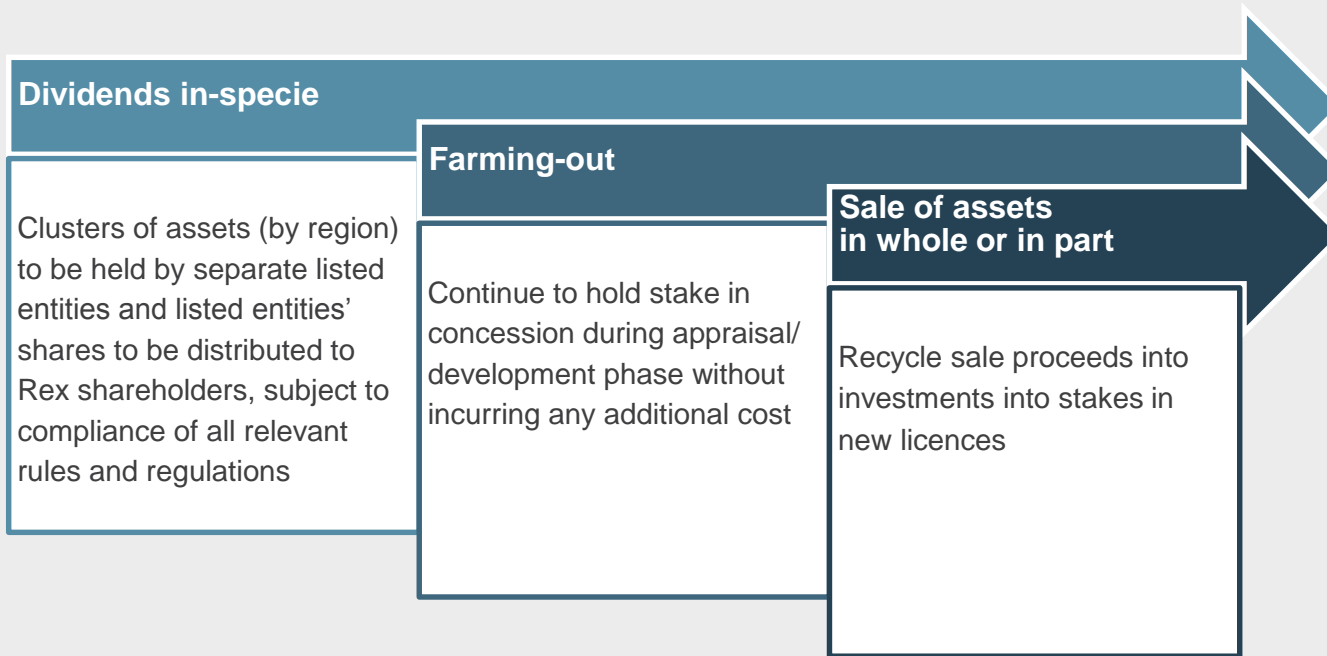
Dividends in-specie

Clusters of assets (by region) to be held by separate listed entities and listed entities' shares to be distributed to Rex shareholders, subject to compliance of all relevant rules and regulations

Farming-out

Continue to hold stake in concession during appraisal/ development phase without incurring any additional cost

Sale of assets in whole or in part

Recycle sale proceeds into investments into stakes in new licences